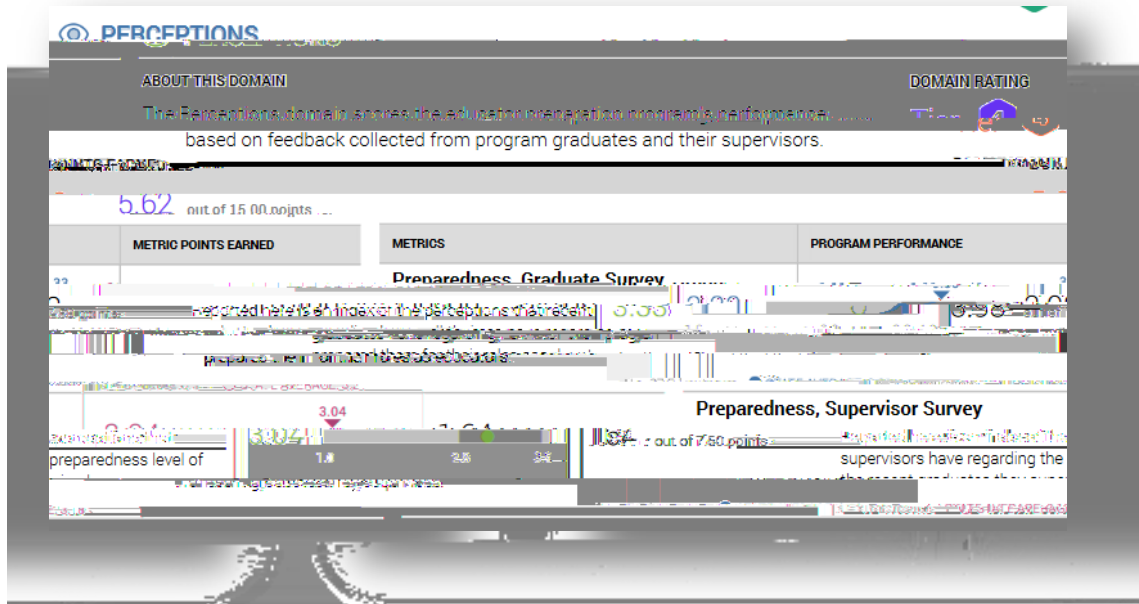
PERCEPTIONS

ABOUT THIS DOMAIN

DOMAIN RATING

The Perceptions domain assesses the educator preparation program's performance based on feedback collected from program graduates and their supervisors.

POINTS EARNED

5.62 out of 15.00 points

| METRIC POINTS EARNED | METRICS | PROGRAM PERFORMANCE |
|---|---|---|
| | Preparedness, Graduate Survey | |
| | Preparedness, Supervisor Survey | |

3.04

1.0

2.5

out of 7.50 points

supervisors have regarding the

preparedness level of